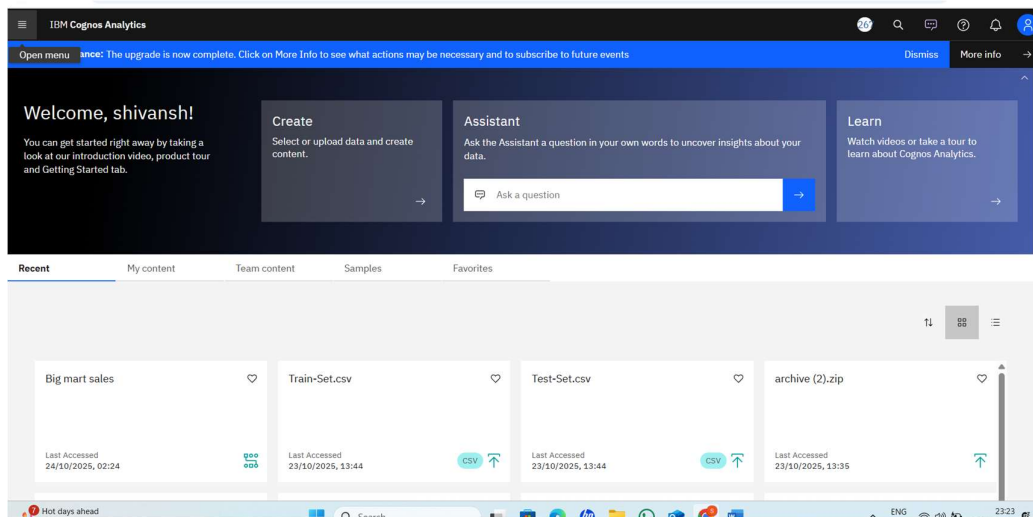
IBM Cognos Analytics

26

Open menu ance: The upgrade is now complete. Click on More Info to see what actions may be necessary and to subscribe to future events

Dismiss More info

Welcome, shivansh!

You can get started right away by taking a look at our introduction video, product tour and Getting Started tab.

Create

Select or upload data and create content.

Assistant

Ask the Assistant a question in your own words to uncover insights about your data.

Ask a question

Learn

Watch videos or take a tour to learn about Cognos Analytics.

Recent My content Team content Samples Favorites

Big mart sales

Last Accessed
24/10/2025, 02:24

Train-Set.csv

Last Accessed
23/10/2025, 13:44

CSV

Test-Set.csv

Last Accessed
23/10/2025, 13:44

CSV

archive (2).zip

Last Accessed
23/10/2025, 13:35

7 Hot days ahead

Search

ENG

23:23